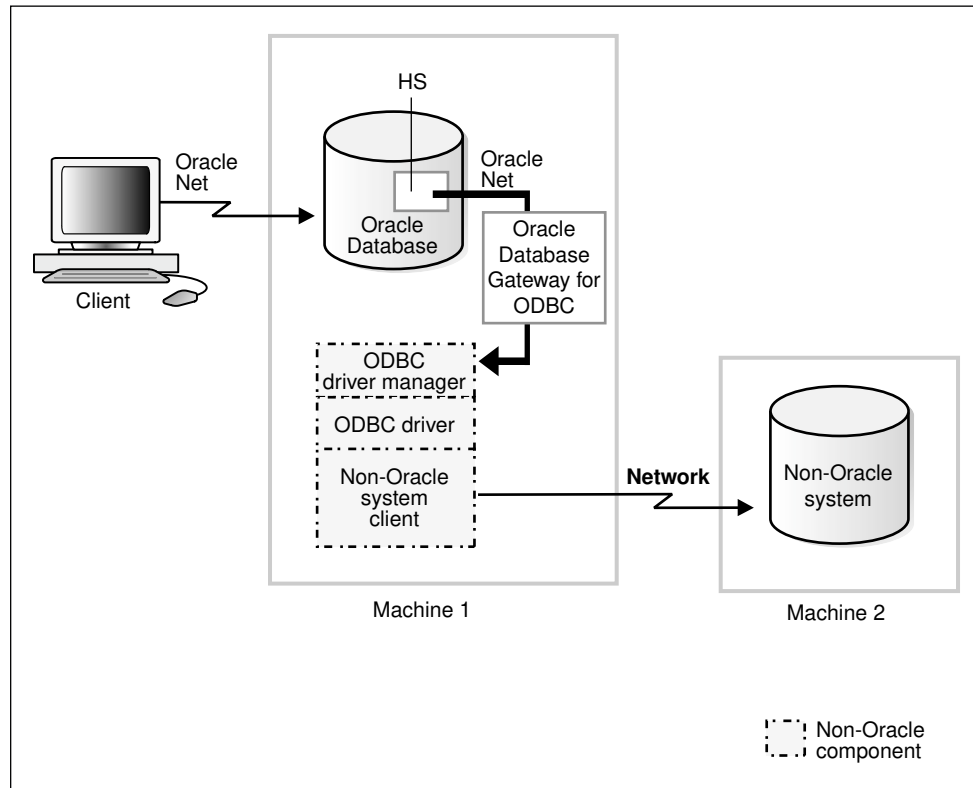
Oracle Net

Client

HS

Oracle Database

Oracle Net

Oracle Database Gateway for ODBC

ODBC driver manager

ODBC driver

Non-Oracle system client

Machine 1

Network

Non-Oracle system

Machine 2

Non-Oracle component